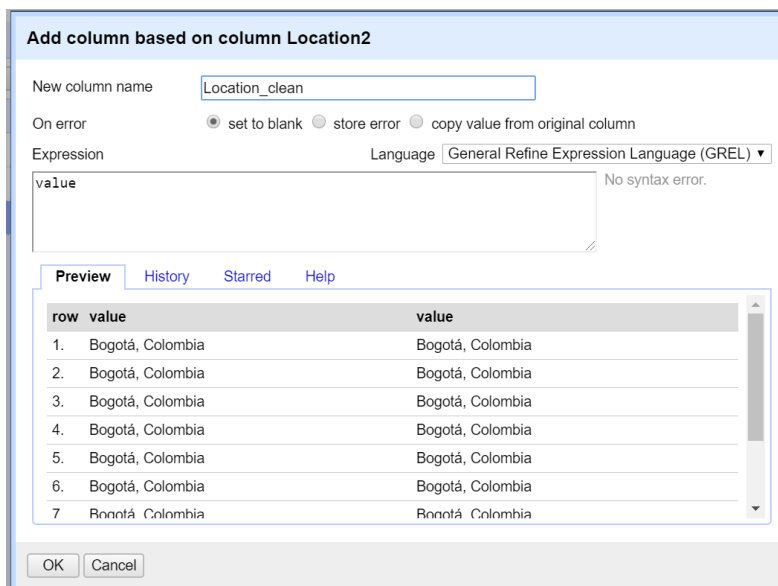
Add column based on column Location2

New column name Location_clean

On error set to blank store error copy value from original column

Expression Language General Refine Expression Language (GREL) ▾

value

No syntax error.

Preview History Starred Help

| row | value | value |
|---|---|---|
| 1. | Bogotá, Colombia | Bogotá, Colombia |
| 2. | Bogotá, Colombia | Bogotá, Colombia |
| 3. | Bogotá, Colombia | Bogotá, Colombia |
| 4. | Bogotá, Colombia | Bogotá, Colombia |
| 5. | Bogotá, Colombia | Bogotá, Colombia |
| 6. | Bogotá, Colombia | Bogotá, Colombia |
| 7. | Bogotá, Colombia | Bogotá, Colombia |

OK Cancel